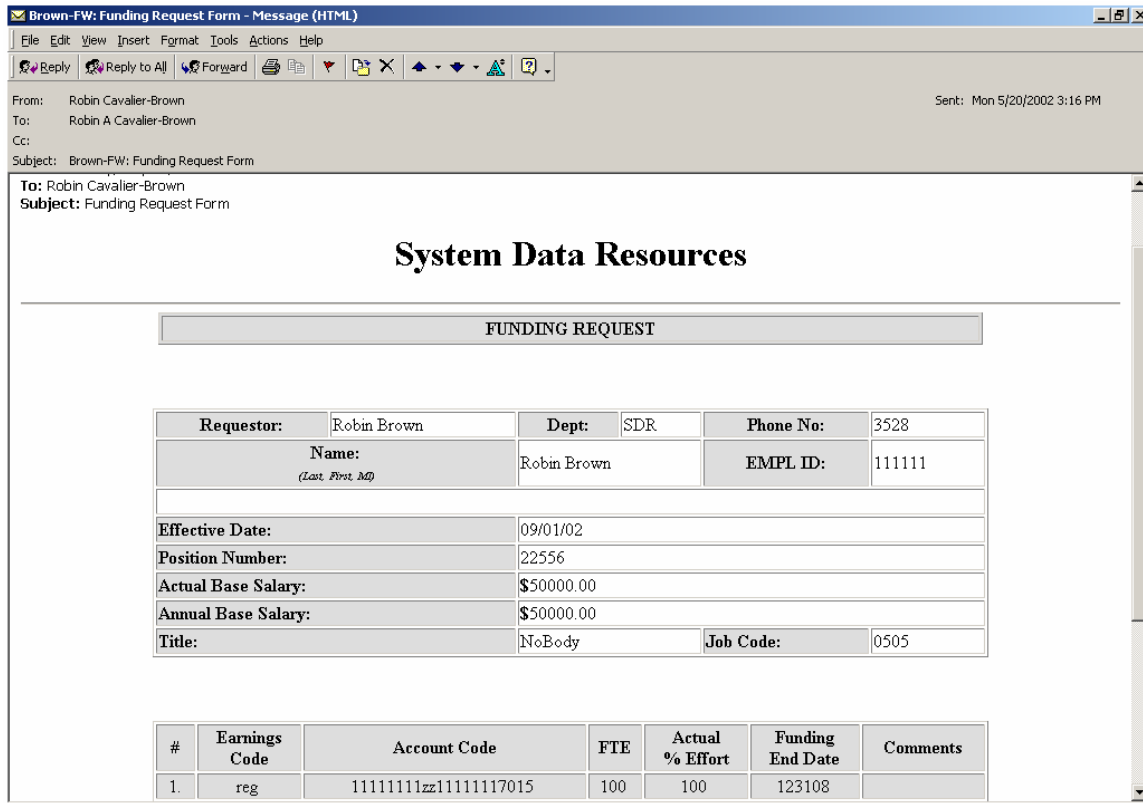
Brown-FW: Funding Request Form - Message (HTML)

File Edit View Insert Format Tools Actions Help

Reply | Reply to All | Forward

From: Robin Cavalier-Brown
To: Robin A Cavalier-Brown
Cc:
Subject: Brown-FW: Funding Request Form

Sent: Mon 5/20/2002 3:16 PM

To: Robin Cavalier-Brown
Subject: Funding Request Form

System Data Resources

FUNDING REQUEST

| Requestor: | Robin Brown | Dept: | SDR | Phone No: | 3528 |
|---|---|---|---|---|---|
| Name: (Last, First, MI) | | Robin Brown | | EMPL ID: | 111111 |
| | | | | | |
| Effective Date: | | 09/01/02 | | | |
| Position Number: | | 22556 | | | |
| Actual Base Salary: | | $50000.00 | | | |
| Annual Base Salary: | | $50000.00 | | | |
| Title: | | NoBody | | Job Code: | 0505 |

| # | Earnings Code | Account Code | FTE | Actual % Effort | Funding End Date | Comments |
|---|---|---|---|---|---|---|
| 1. | reg | 11111111zz11111117015 | 100 | 100 | 123108 | |